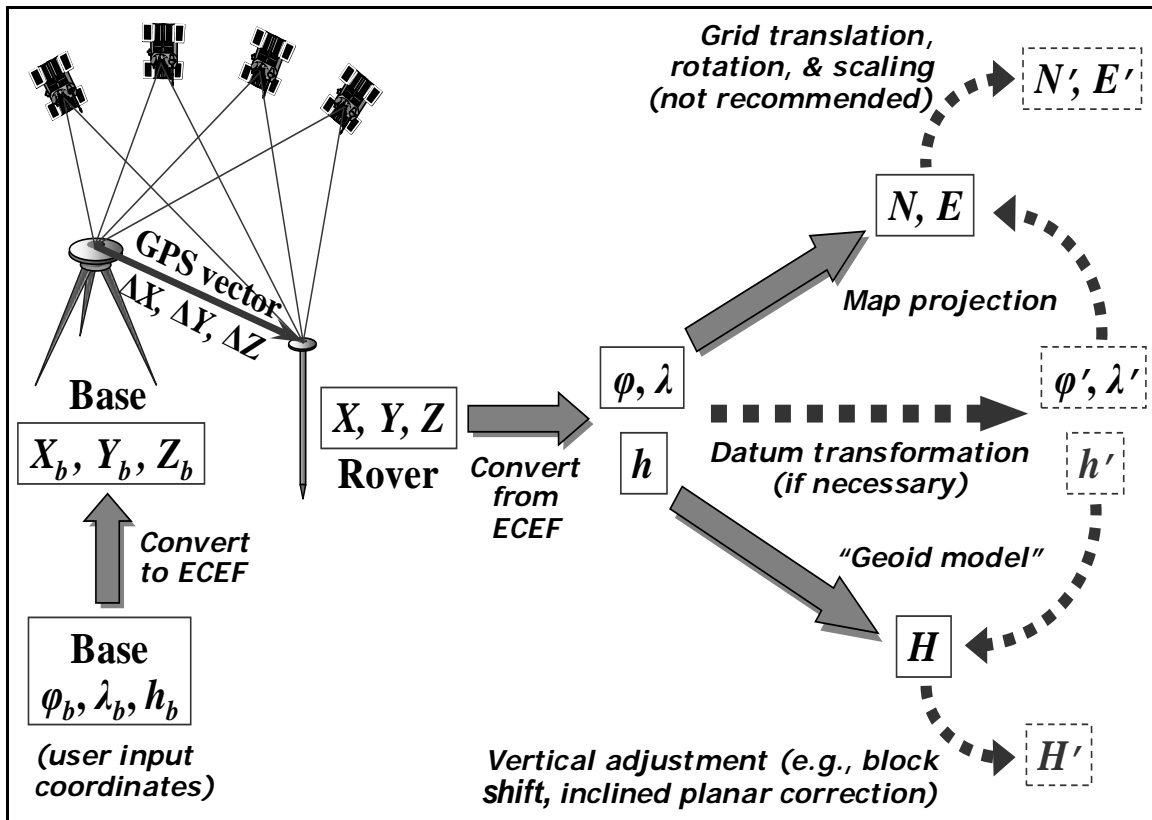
Grid translation, rotation, & scaling (not recommended)

$N', E'$

$N, E$

GPS vector
$\Delta X, \Delta Y, \Delta Z$

Map projection

Base

$X_b, Y_b, Z_b$

$X, Y, Z$

Rover

$\varphi, \lambda$

$h$

$\varphi', \lambda'$

$h'$

Convert from ECEF

Datum transformation (if necessary)

Convert to ECEF

"Geoid model"

Base
$\varphi_b, \lambda_b, h_b$

$H$

(user input coordinates)

Vertical adjustment (e.g., block shift, inclined planar correction)

$H'$